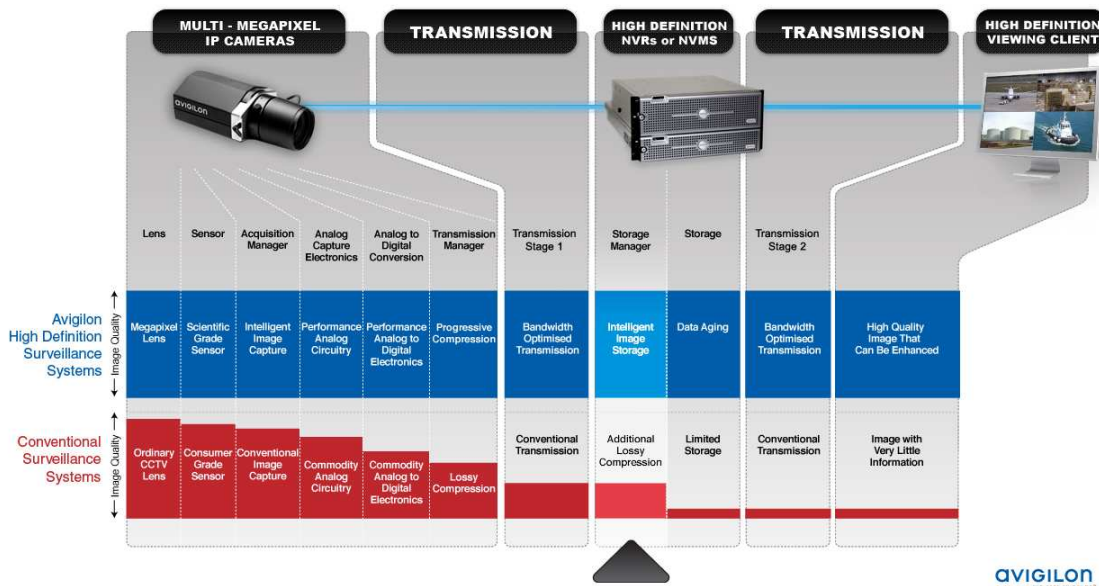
MULTI - MEGAPIXEL IP CAMERAS

TRANSMISSION

HIGH DEFINITION NVRs or NVMS

TRANSMISSION

HIGH DEFINITION VIEWING CLIENT

AVIGILON

| | | Lens | Sensor | Acquisition Manager | Analog Capture Electronics | Analog to Digital Conversion | Transmission Manager | Transmission Stage 1 | Storage Manager | Storage | Transmission Stage 2 | |
|---|---|---|---|---|---|---|---|---|---|---|---|---|
| Avigilon High Definition Surveillance Systems | Image Quality | Megapixel Lens | Scientific Grade Sensor | Intelligent Image Capture | Performance Analog Circuitry | Performance Analog to Digital Electronics | Progressive Compression | Bandwidth Optimised Transmission | Intelligent Image Storage | Data Aging | Bandwidth Optimised Transmission | High Quality Image That Can Be Enhanced |
| Conventional Surveillance Systems | Image Quality | Ordinary CCTV Lens | Consumer Grade Sensor | Conventional Image Capture | Commodity Analog Circuitry | Commodity Analog to Digital Electronics | Lossy Compression | Conventional Transmission | Additional Lossy Compression | Limited Storage | Conventional Transmission | Image with Very Little Information |

AVIGILON